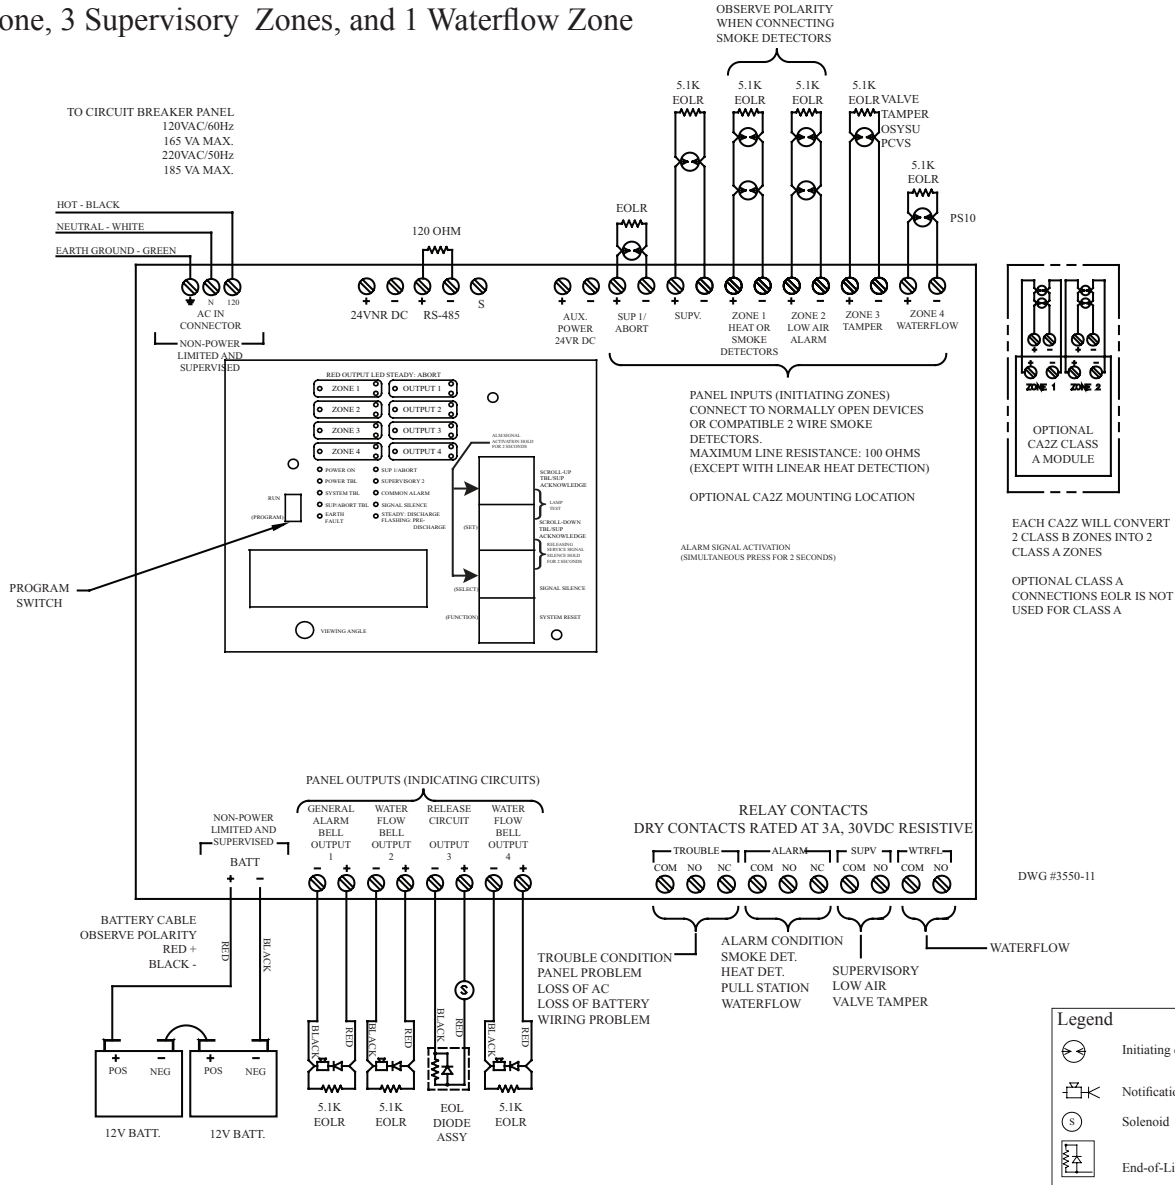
one, 3 Supervisory Zones, and 1 Waterflow Zone

OBSERVE POLARITY WHEN CONNECTING SMOKE DETECTORS

TO CIRCUIT BREAKER PANEL
120VAC/60Hz
165 VA MAX.
220VAC/50Hz
185 VA MAX.

HOT - BLACK
NEUTRAL - WHITE
EARTH GROUND - GREEN

N 120
AC IN CONNECTOR
NON-POWER LIMITED AND SUPERVISED

120 OHM
+ − + − S
24VNR DC RS-485

EOLR
5.1K EOLR
5.1K EOLR
5.1K EOLR
5.1K EOLR VALVE TAMPER OSYSU PCVS
5.1K EOLR
PS10

AUX. POWER 24VR DC
SUP 1/ ABORT
SUPV.
ZONE 1 HEAT OR SMOKE DETECTORS
ZONE 2 LOW AIR ALARM
ZONE 3 TAMPER
ZONE 4 WATERFLOW

ZONE 1 ZONE 2
OPTIONAL CA2Z CLASS A MODULE

EACH CA2Z WILL CONVERT 2 CLASS B ZONES INTO 2 CLASS A ZONES

OPTIONAL CLASS A CONNECTIONS EOLR IS NOT USED FOR CLASS A

RED OUTPUT LED STEADY: ABORT
ZONE 1 OUTPUT 1
ZONE 2 OUTPUT 2
ZONE 3 OUTPUT 3
ZONE 4 OUTPUT 4
POWER ON
POWER TBL
SYSTEM TBL
SUP/ABORT TBL
EARTH FAULT
SUP 1/ABORT
SUPERVISORY 2
COMMON ALARM
SIGNAL SILENCE
STEADY: DISCHARGE FLASHING: PRE-DISCHARGE
RUN
(PROGRAM)
ALM SIGNAL ACTIVATION HOLD FOR 2 SECONDS
SCROLL-UP TBL/SUP ACKNOWLEDGE
LAMP TEST
(SET)
SCROLL-DOWN TBL/SUP ACKNOWLEDGE
RELEASING SERVICE SIGNAL SILENCE HOLD FOR 2 SECONDS
(SELECT)
SIGNAL SILENCE
(FUNCTION)
SYSTEM RESET
VIEWING ANGLE

PANEL INPUTS (INITIATING ZONES)
CONNECT TO NORMALLY OPEN DEVICES OR COMPATIBLE 2 WIRE SMOKE DETECTORS.
MAXIMUM LINE RESISTANCE: 100 OHMS
(EXCEPT WITH LINEAR HEAT DETECTION)

OPTIONAL CA2Z MOUNTING LOCATION

ALARM SIGNAL ACTIVATION
(SIMULTANEOUS PRESS FOR 2 SECONDS)

PROGRAM SWITCH

PANEL OUTPUTS (INDICATING CIRCUITS)
GENERAL ALARM BELL OUTPUT 1
WATER FLOW BELL OUTPUT 2
RELEASE CIRCUIT OUTPUT 3
WATER FLOW BELL OUTPUT 4

NON-POWER LIMITED AND SUPERVISED
BATT

RELAY CONTACTS
DRY CONTACTS RATED AT 3A, 30VDC RESISTIVE
TROUBLE ALARM SUPV WTRFL
COM NO NC COM NO NC COM NO COM NO

DWG #3550-11

BATTERY CABLE OBSERVE POLARITY RED + BLACK -
RED BLACK
POS NEG POS NEG
12V BATT. 12V BATT.

BLACK RED BLACK RED BLACK RED BLACK RED
5.1K EOLR 5.1K EOLR EOL DIODE ASSY 5.1K EOLR

TROUBLE CONDITION
PANEL PROBLEM
LOSS OF AC
LOSS OF BATTERY
WIRING PROBLEM

ALARM CONDITION
SMOKE DET.
HEAT DET.
PULL STATION
WATERFLOW

SUPERVISORY
LOW AIR
VALVE TAMPER

WATERFLOW

Legend
Initiating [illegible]
Notificatio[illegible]
Solenoid
End-of-Li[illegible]